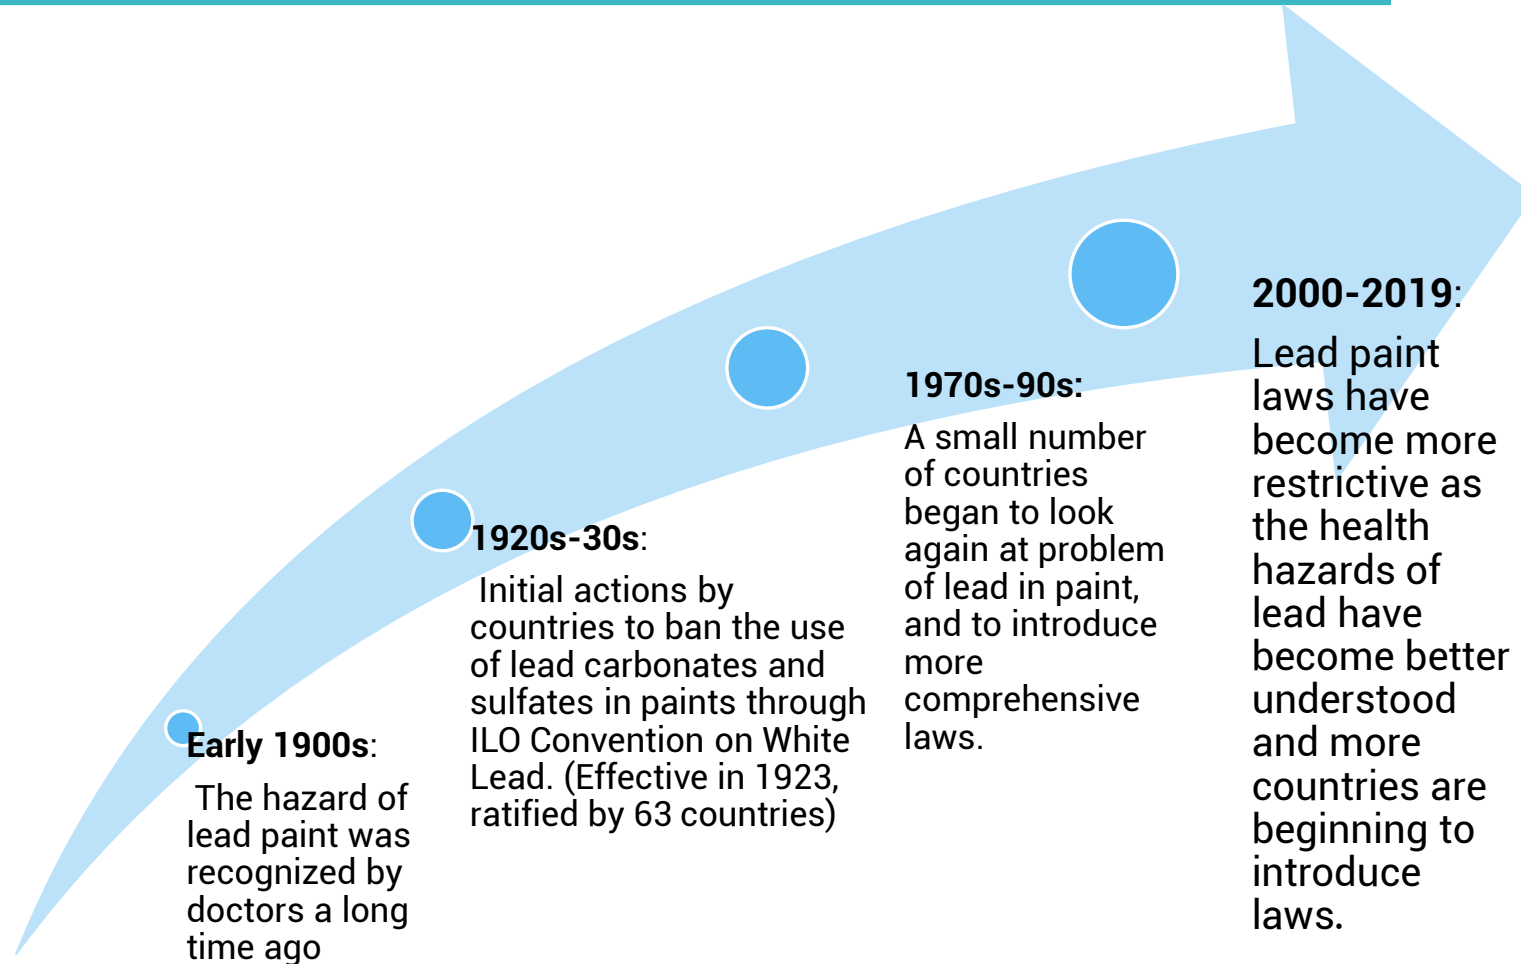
**Early 1900s**: The hazard of lead paint was recognized by doctors a long time ago

**1920s-30s**: Initial actions by countries to ban the use of lead carbonates and sulfates in paints through ILO Convention on White Lead. (Effective in 1923, ratified by 63 countries)

**1970s-90s**: A small number of countries began to look again at problem of lead in paint, and to introduce more comprehensive laws.

**2000-2019**: Lead paint laws have become more restrictive as the health hazards of lead have become better understood and more countries are beginning to introduce laws.